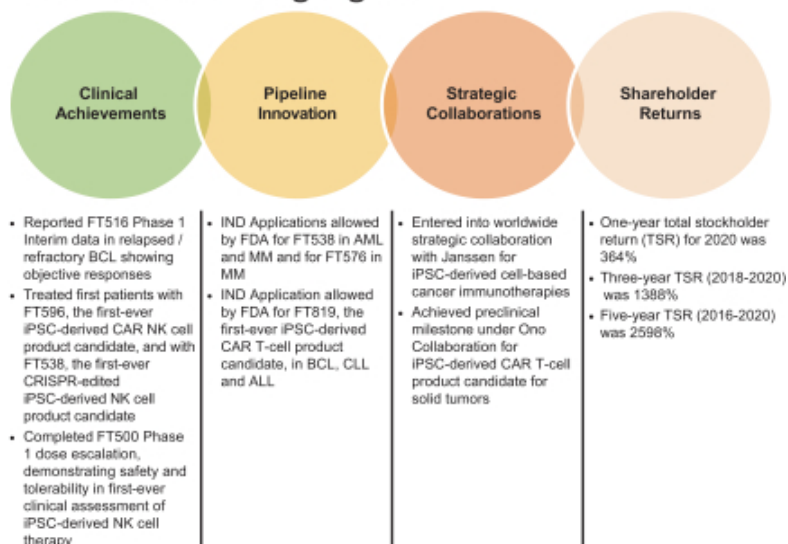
Clinical Achievements

Pipeline Innovation

Strategic Collaborations

Shareholder Returns

- Reported FT516 Phase 1 Interim data in relapsed / refractory BCL showing objective responses
- Treated first patients with FT596, the first-ever iPSC-derived CAR NK cell product candidate, and with FT538, the first-ever CRISPR-edited iPSC-derived NK cell product candidate
- Completed FT500 Phase 1 dose escalation, demonstrating safety and tolerability in first-ever clinical assessment of iPSC-derived NK cell therapy

- IND Applications allowed by FDA for FT538 in AML and MM and for FT576 in MM
- IND Application allowed by FDA for FT819, the first-ever iPSC-derived CAR T-cell product candidate, in BCL, CLL and ALL

- Entered into worldwide strategic collaboration with Janssen for iPSC-derived cell-based cancer immunotherapies
- Achieved preclinical milestone under Ono Collaboration for iPSC-derived CAR T-cell product candidate for solid tumors

- One-year total stockholder return (TSR) for 2020 was 364%
- Three-year TSR (2018-2020) was 1388%
- Five-year TSR (2016-2020) was 2598%